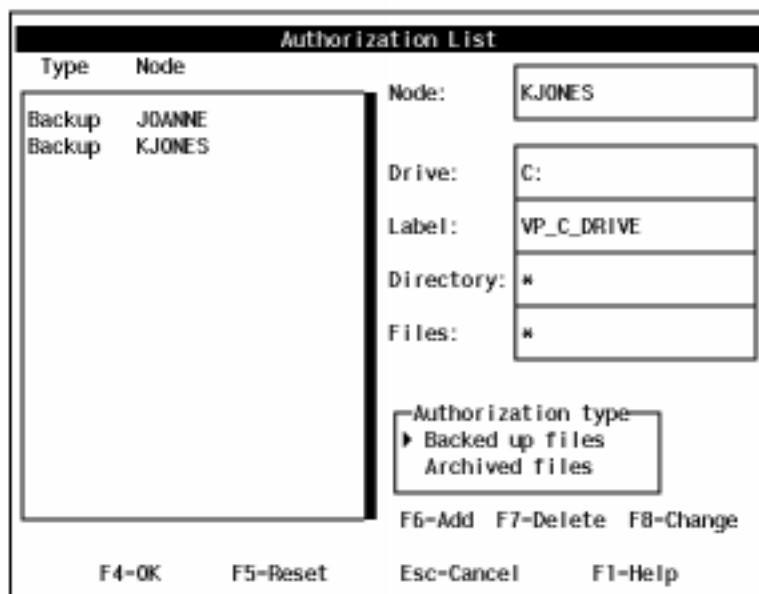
Authorization List

| Type | Node |
|---|---|
| Backup | JOANNE |
| Backup | KJONES |

Node: KJONES

Drive: C:

Label: VP_C_DRIVE

Directory: *

Files: *

Authorization type
▸ Backed up files
Archived files

F6=Add F7=Delete F8=Change

F4=OK F5=Reset Esc=Cancel F1=Help